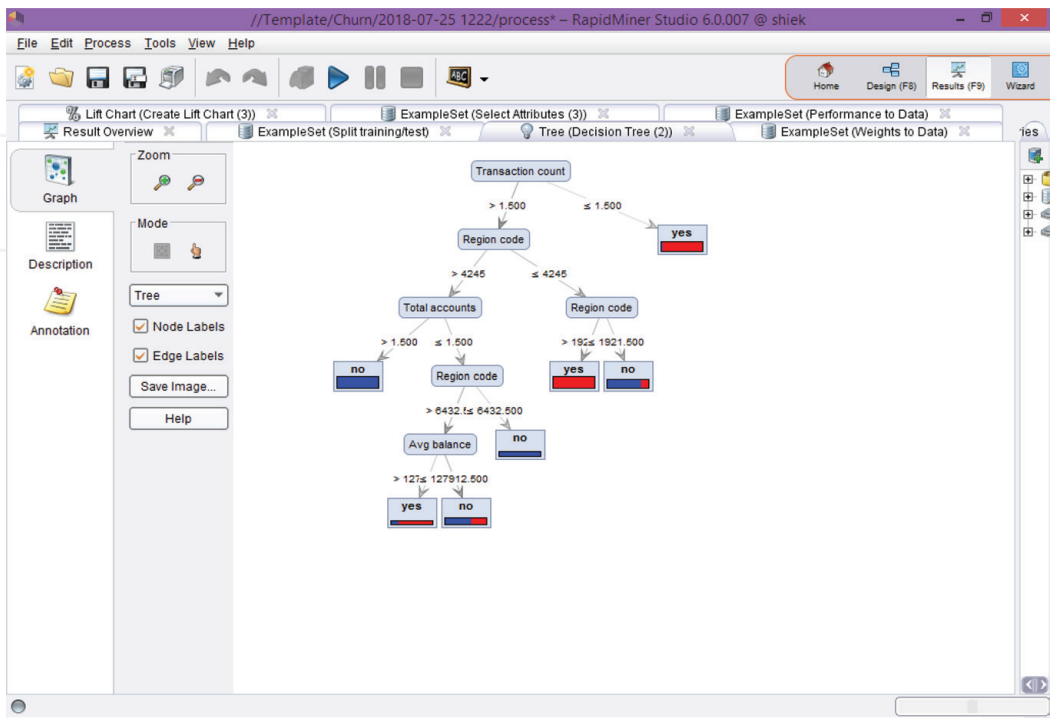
//Template/Churn/2018-07-25 1222/process* – RapidMiner Studio 6.0.007 @ shiek

File Edit Process Tools View Help

Home Design (F8) Results (F9) Wizard

Lift Chart (Create Lift Chart (3)) ExampleSet (Select Attributes (3)) ExampleSet (Performance to Data)
Result Overview ExampleSet (Split training/test) Tree (Decision Tree (2)) ExampleSet (Weights to Data) ies

Graph
Description
Annotation

Zoom
Mode
Tree
Node Labels
Edge Labels
Save Image...
Help

Transaction count
> 1.500
≤ 1.500
yes
Region code
> 4245
≤ 4245
Total accounts
Region code
> 1.500
≤ 1.500
no
Region code
> 192≤ 1921.500
yes
no
> 6432.t≤ 6432.500
Avg balance
no
> 127≤ 127912.500
yes
no